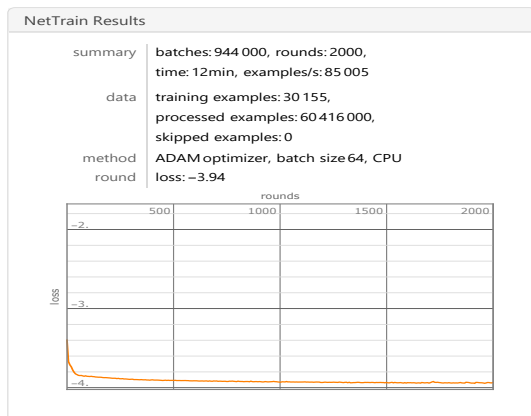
NetTrain Results

| | |
|---|---|
| summary | batches: 944 000, rounds: 2000, time: 12min, examples/s: 85 005 |
| data | training examples: 30 155, processed examples: 60 416 000, skipped examples: 0 |
| method | ADAM optimizer, batch size 64, CPU |
| round | loss: −3.94 |

rounds
500
1000
1500
2000
−2.
−3.
−4.
loss